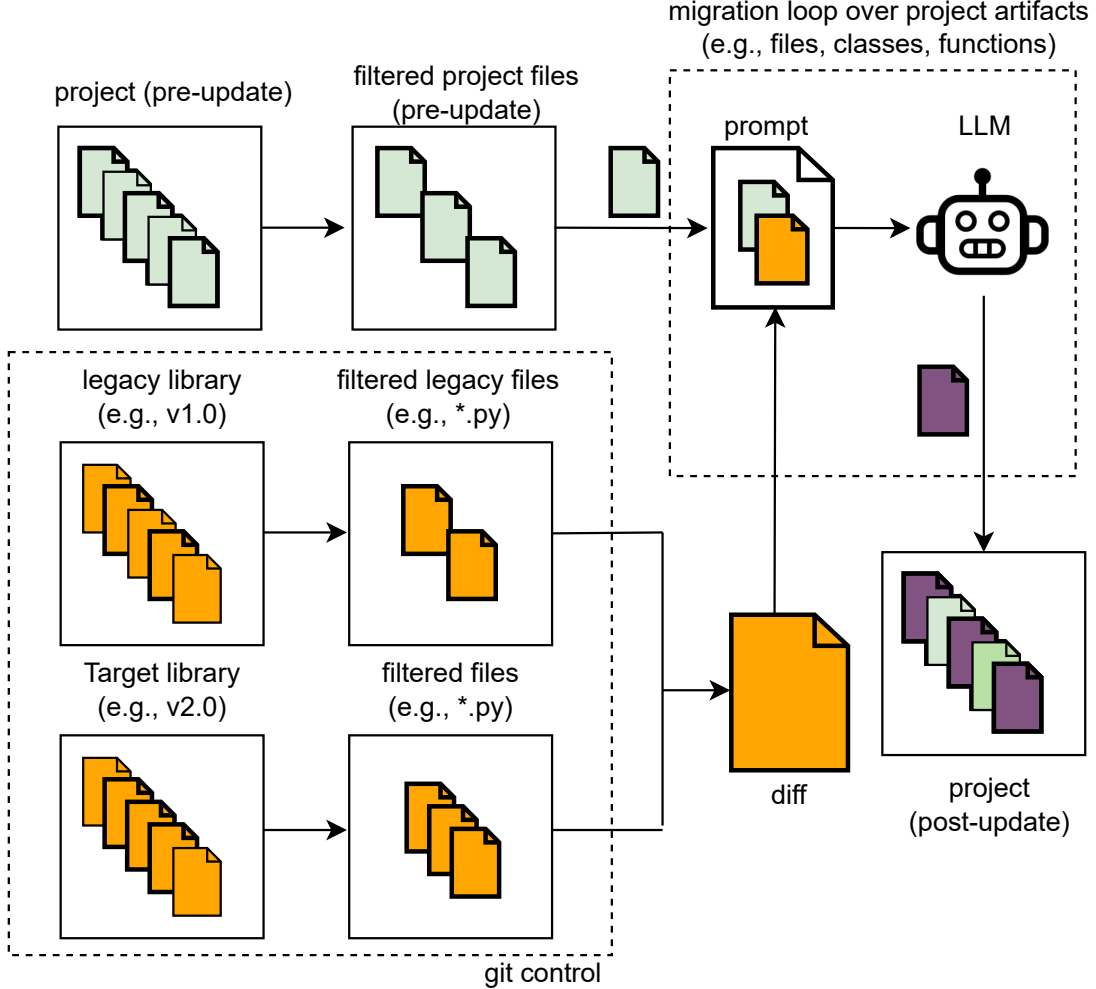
migration loop over project artifacts (e.g., files, classes, functions)

project (pre-update)

filtered project files (pre-update)

prompt

LLM

legacy library (e.g., v1.0)

filtered legacy files (e.g., *.py)

Target library (e.g., v2.0)

filtered files (e.g., *.py)

diff

project (post-update)

git control